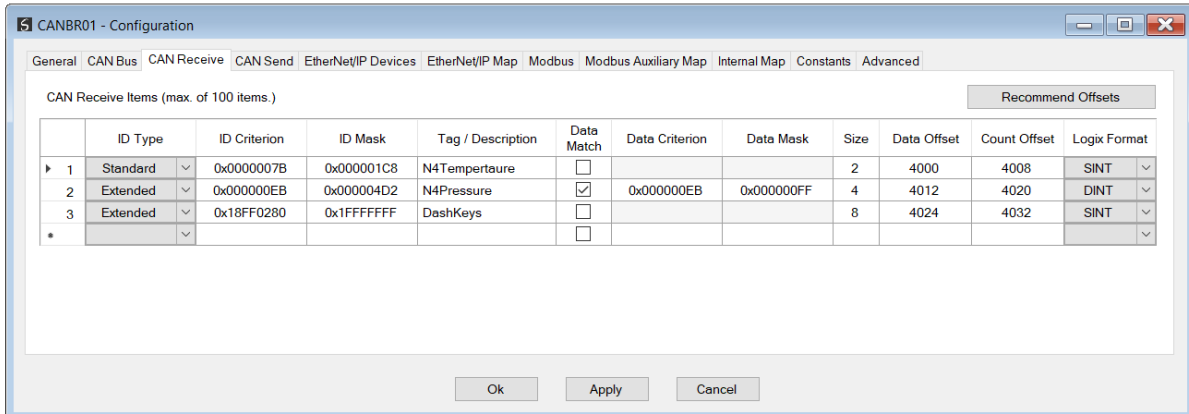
CANBR01 - Configuration

General | CAN Bus | CAN Receive | CAN Send | EtherNet/IP Devices | EtherNet/IP Map | Modbus | Modbus Auxiliary Map | Internal Map | Constants | Advanced

CAN Receive Items (max. of 100 items.)

Recommend Offsets

| | ID Type | ID Criterion | ID Mask | Tag / Description | Data Match | Data Criterion | Data Mask | Size | Data Offset | Count Offset | Logix Format |
|---|---|---|---|---|---|---|---|---|---|---|---|
| 1 | Standard | 0x0000007B | 0x000001C8 | N4Tempertaure | ☐ | | | 2 | 4000 | 4008 | SINT |
| 2 | Extended | 0x000000EB | 0x000004D2 | N4Pressure | ☑ | 0x000000EB | 0x000000FF | 4 | 4012 | 4020 | DINT |
| 3 | Extended | 0x18FF0280 | 0x1FFFFFFF | DashKeys | ☐ | | | 8 | 4024 | 4032 | SINT |
| • | | | | | ☐ | | | | | | |

Ok | Apply | Cancel